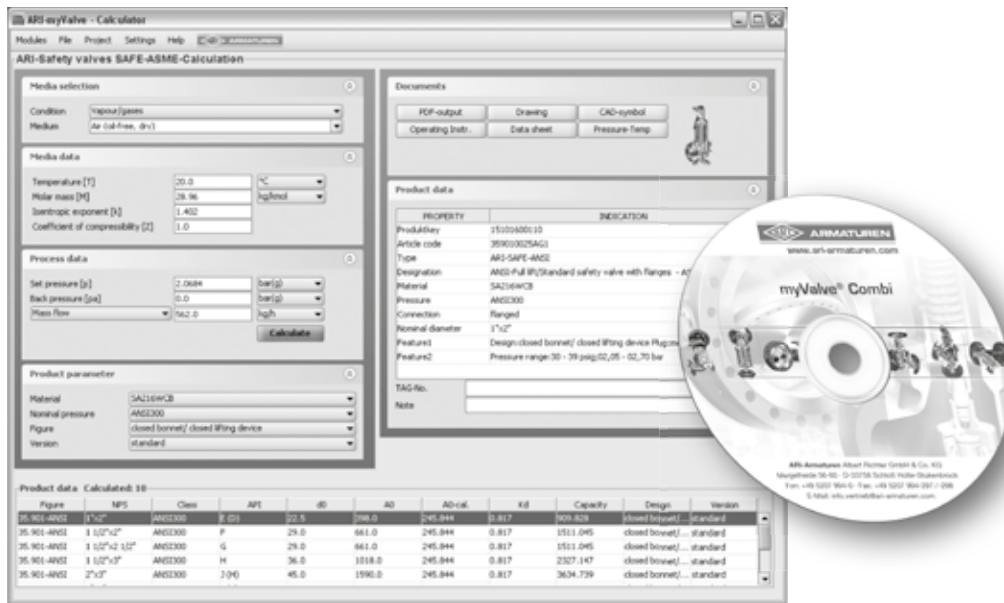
ARI-myValve - Calculator

Modules File Project Settings Help

ARI-Safety valves SAFE-ASME-Calculation

Media selection

Condition Vapour/gases
Medium Air (oil-free, dry)

Media data

Temperature [T] 20.0 °C
Molar mass [M] 28.96 kg/kmol
Isentropic exponent [k] 1.402
Coefficient of compressibility [Z] 1.0

Process data

Set pressure [p] 2.0684 bar(g)
Back pressure [pa] 0.0 bar(g)
Mass flow 562.0 kg/h
Calculate

Product parameter

Material SA216WCB
Nominal pressure ANSI300
Figure closed bonnet/ closed lifting device
Version standard

Documents

PDF-output Drawing CAD-symbol
Operating Instr. Data sheet Pressure-Temp

Product data

| PROPERTY | INDICATION |
|---|---|
| Produktkey | 15101600110 |
| Article code | 3590010025AG1 |
| Type | ARI-SAFE-ANSI |
| Designation | ANSI-Full lift/Standard safety valve with flanges - A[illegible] |
| Material | SA216WCB |
| Pressure | ANSI300 |
| Connection | flanged |
| Nominal diameter | 1"x2" |
| Feature1 | Design:closed bonnet/ closed lifting device Plug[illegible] |
| Feature2 | Pressure range:30 - 39 psig;02,05 - 02,70 bar |

TAG-No.
Note

Product data Calculated: 10

| Figure | NPS | Class | API | d0 | A0 | A0-cal. | Kd | Capacity | Design | Version |
|---|---|---|---|---|---|---|---|---|---|---|
| 35.901-ANSI | 1"x2" | ANSI300 | E (D) | 22.5 | 398.0 | 245.844 | 0.817 | 909.828 | closed bonnet/... | standard |
| 35.901-ANSI | 1 1/2"x2" | ANSI300 | F | 29.0 | 661.0 | 245.844 | 0.817 | 1511.045 | closed bonnet/... | standard |
| 35.901-ANSI | 1 1/2"x2 1/2" | ANSI300 | G | 29.0 | 661.0 | 245.844 | 0.817 | 1511.045 | closed bonnet/... | standard |
| 35.901-ANSI | 1 1/2"x3" | ANSI300 | H | 36.0 | 1018.0 | 245.844 | 0.817 | 2327.147 | closed bonnet/... | standard |
| 35.901-ANSI | 2"x3" | ANSI300 | J (H) | 45.0 | 1590.0 | 245.844 | 0.817 | 3634.739 | closed bonnet/... | standard |

ARI ARMATUREN
www.ari-armaturen.com
myValve® Combi
ARI-Armaturen Albert Richter GmbH & Co. KG
Mergelheide 56-60 · D-33758 Schloß Holte-Stukenbrock
Fon: +49 5207 994-0 · Fax: +49 5207 994-297 / -298
E-Mail: info.vertrieb@ari-armaturen.com